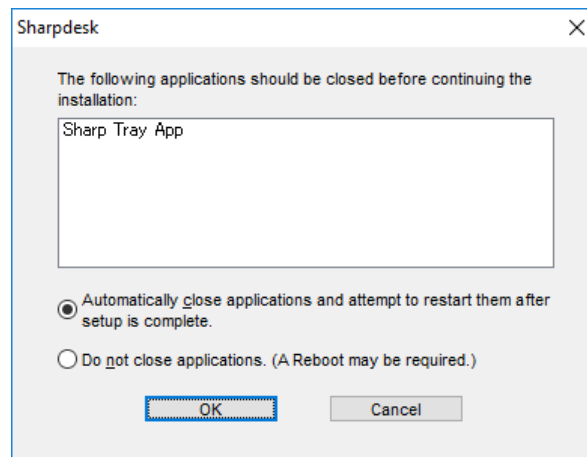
Sharpdesk

×

The following applications should be closed before continuing the installation:

Sharp Tray App

Automatically close applications and attempt to restart them after setup is complete.

Do not close applications. (A Reboot may be required.)

OK

Cancel